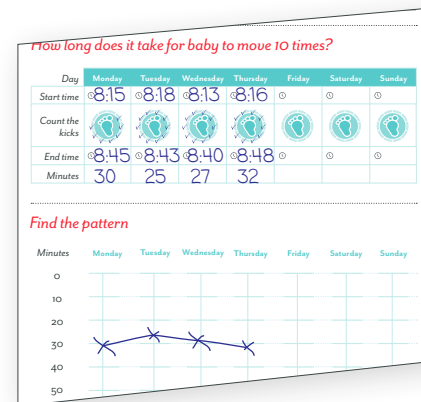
How long does it take for baby to move 10 times?

| Day | Monday | Tuesday | Wednesday | Thursday | Friday | Saturday | Sunday |
|---|---|---|---|---|---|---|---|
| Start time | 8:15 | 8:18 | 8:13 | 8:16 | | | |
| Count the kicks | | | | | | | |
| End time | 8:45 | 8:43 | 8:40 | 8:48 | | | |
| Minutes | 30 | 25 | 27 | 32 | | | |

Find the pattern

Minutes Monday Tuesday Wednesday Thursday Friday Saturday Sunday

0
10
20
30
40
50